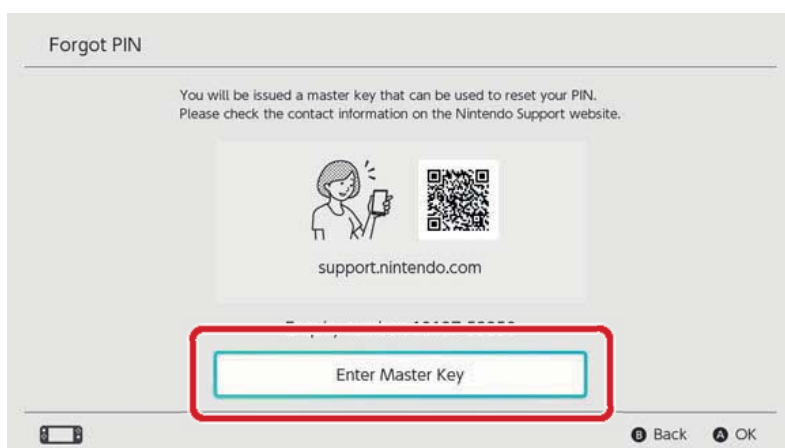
Forgot PIN

You will be issued a master key that can be used to reset your PIN. Please check the contact information on the Nintendo Support website.

support.nintendo.com

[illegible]

Enter Master Key

B Back A OK